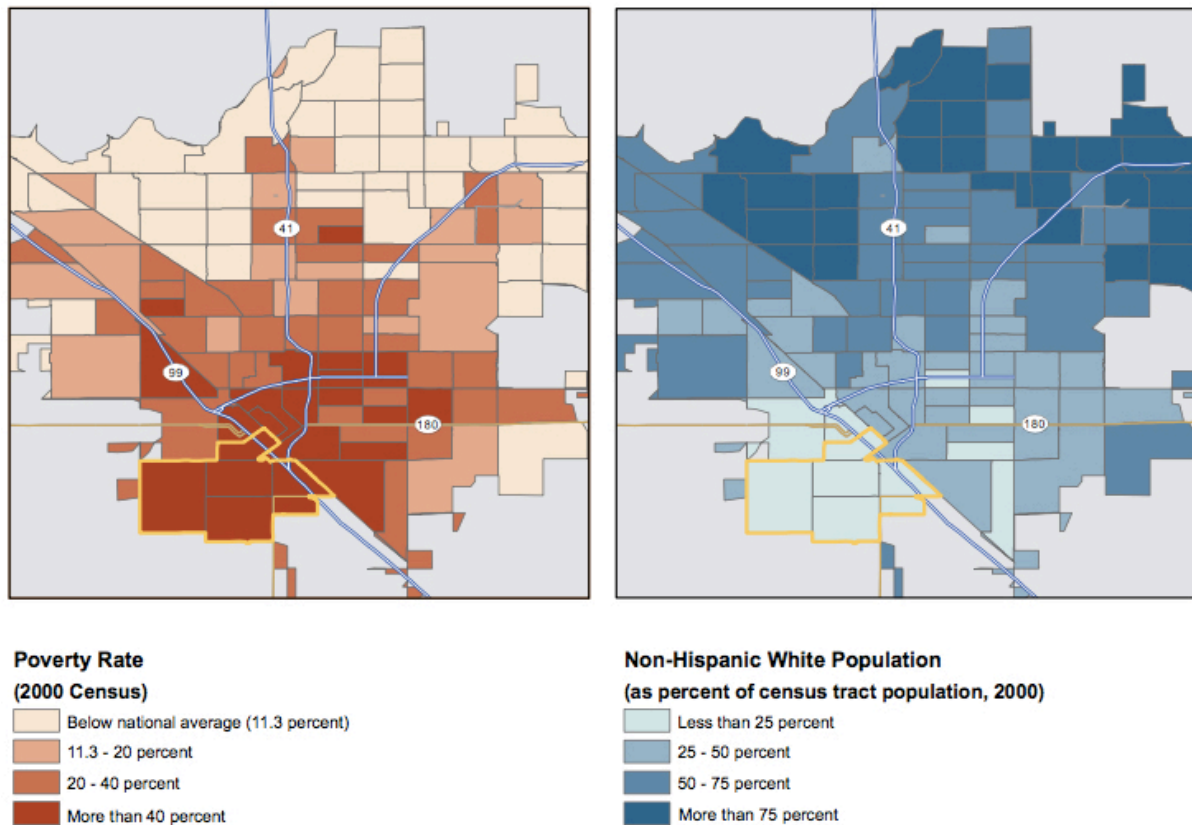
41
99
180

41
99
180

Poverty Rate
(2000 Census)
Below national average (11.3 percent)
11.3 - 20 percent
20 - 40 percent
More than 40 percent

Non-Hispanic White Population
(as percent of census tract population, 2000)
Less than 25 percent
25 - 50 percent
50 - 75 percent
More than 75 percent